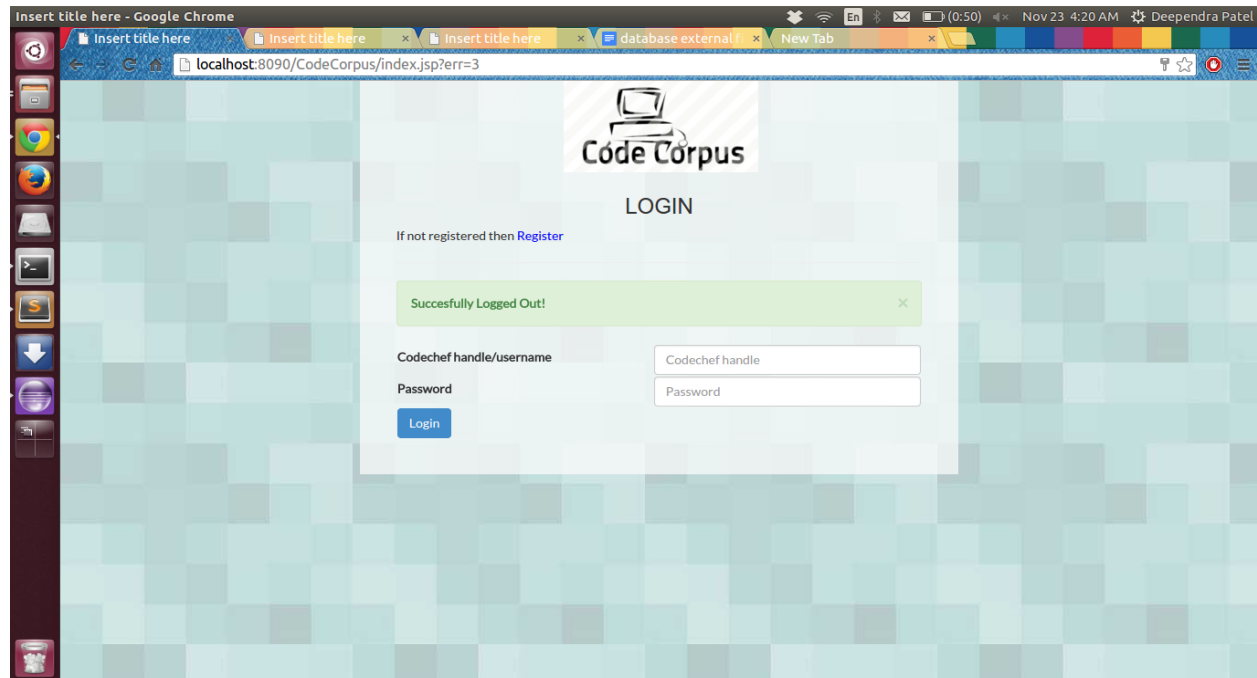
Insert title here - Google Chrome
En (0:50) Nov 23 4:20 AM Deependra Patel

Insert title here ×
Insert title here ×
Insert title here ×
database external f ×
New Tab ×

localhost:8090/CodeCorpus/index.jsp?err=3

Code Corpus

LOGIN

If not registered then Register

Succesfully Logged Out! ×

Codechef handle/username
Codechef handle

Password
Password

Login